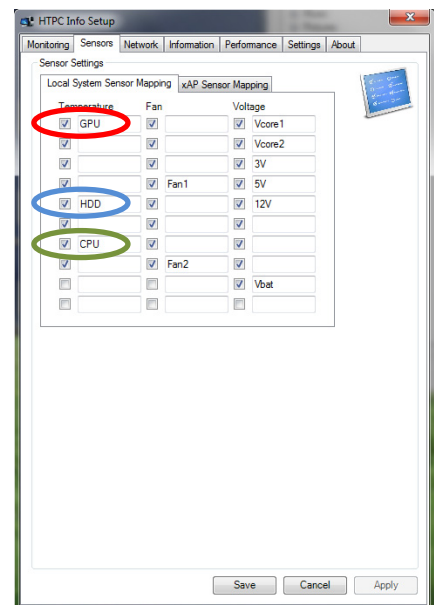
HTPC Info Setup

Monitoring | Sensors | Network | Information | Performance | Settings | About

Sensor Settings

Local System Sensor Mapping | xAP Sensor Mapping

| Temperature | Fan | Voltage |
|---|---|---|
| GPU | | Vcore1 |
| | | Vcore2 |
| | | 3V |
| | Fan1 | 5V |
| HDD | | 12V |
| | | |
| CPU | | |
| | Fan2 | |
| | | Vbat |
| | | |

Save | Cancel | Apply